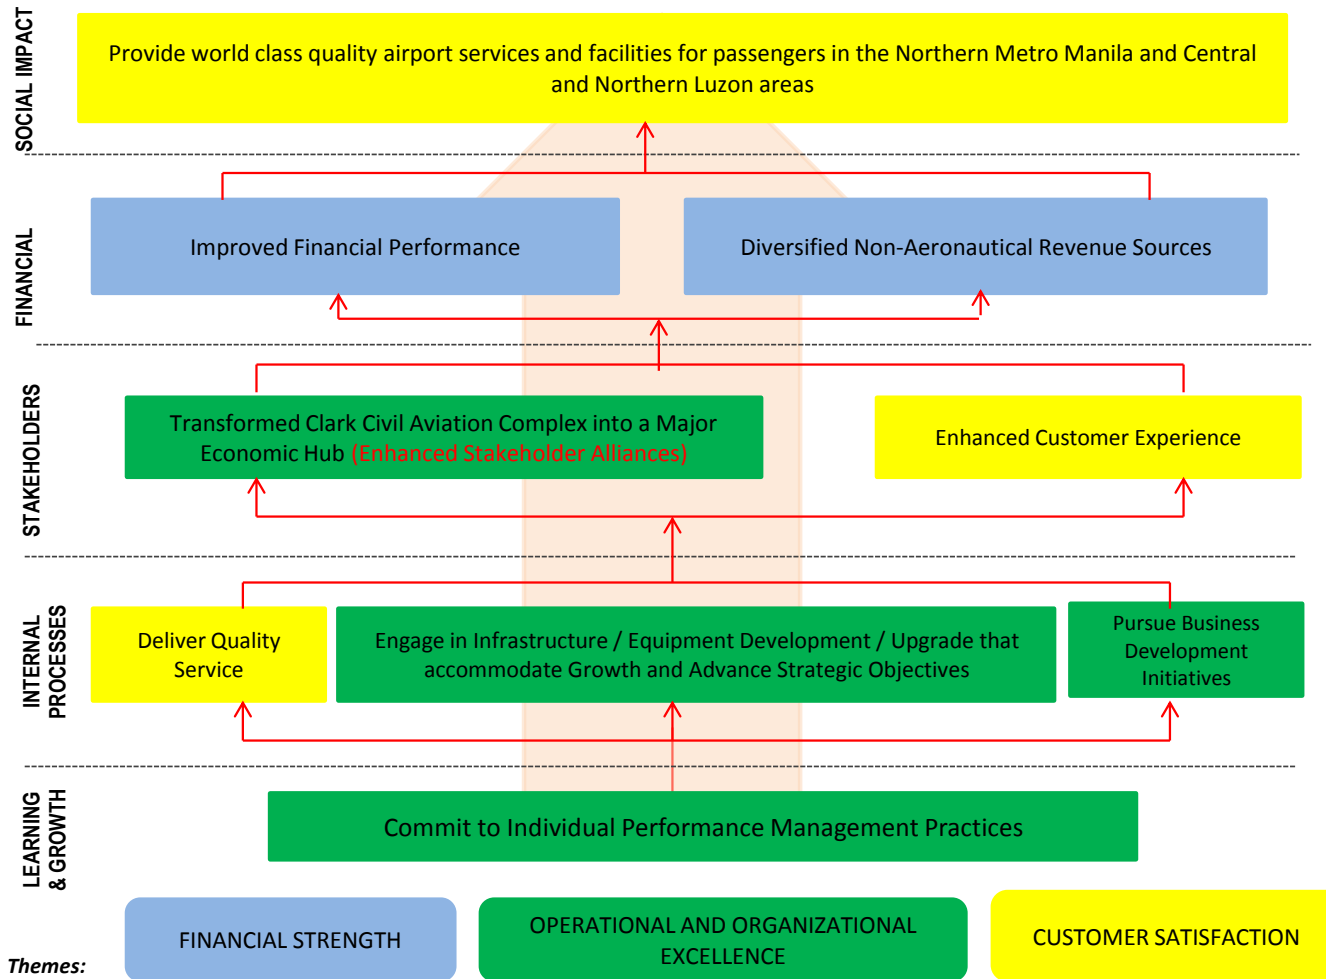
SOCIAL IMPACT

Provide world class quality airport services and facilities for passengers in the Northern Metro Manila and Central and Northern Luzon areas

FINANCIAL

Improved Financial Performance

Diversified Non-Aeronautical Revenue Sources

STAKEHOLDERS

Transformed Clark Civil Aviation Complex into a Major Economic Hub (Enhanced Stakeholder Alliances)

Enhanced Customer Experience

INTERNAL PROCESSES

Deliver Quality Service

Engage in Infrastructure / Equipment Development / Upgrade that accommodate Growth and Advance Strategic Objectives

Pursue Business Development Initiatives

LEARNING & GROWTH

Commit to Individual Performance Management Practices

Themes:

FINANCIAL STRENGTH

OPERATIONAL AND ORGANIZATIONAL EXCELLENCE

CUSTOMER SATISFACTION